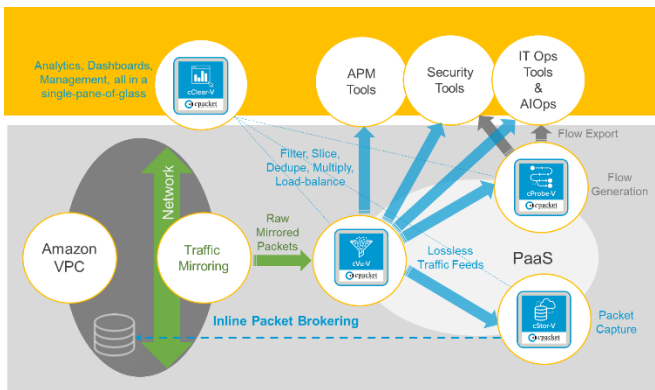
Analytics, Dashboards, Management, all in a single-pane-of-glass

cClear-V
cpacket

APM Tools

Security Tools

IT Ops Tools & AIOps

Flow Export

Filter, Slice, Dedupe, Multiply, Load-balance

Flow Generation

cProbe-V
cpacket

Network

Amazon VPC

Traffic Mirroring

Raw Mirrored Packets

cVu-V
cpacket

Lossless Traffic Feeds

PaaS

Inline Packet Brokering

cStor-V
cpacket

Packet Capture